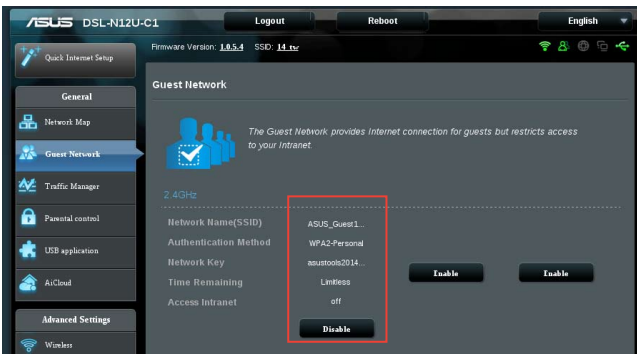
/ISUS DSL-N12U-C1

Logout

Reboot

English

Quick Internet Setup

Firmware Version: 1.0.5.4 SSID: 14_tw

General

Network Map

Guest Network

Traffic Manager

Parental control

USB application

AiCloud

Advanced Settings

Wireless

Guest Network

The Guest Network provides Internet connection for guests but restricts access to your Intranet.

2.4GHz

| | | | |
|---|---|---|---|
| Network Name(SSID) | ASUS_Guest1... | | |
| Authentication Method | WPA2-Personal | | |
| Network Key | asustools2014... | Enable | Enable |
| Time Remaining | Limitless | | |
| Access Intranet | off | | |
| | Disable | | |